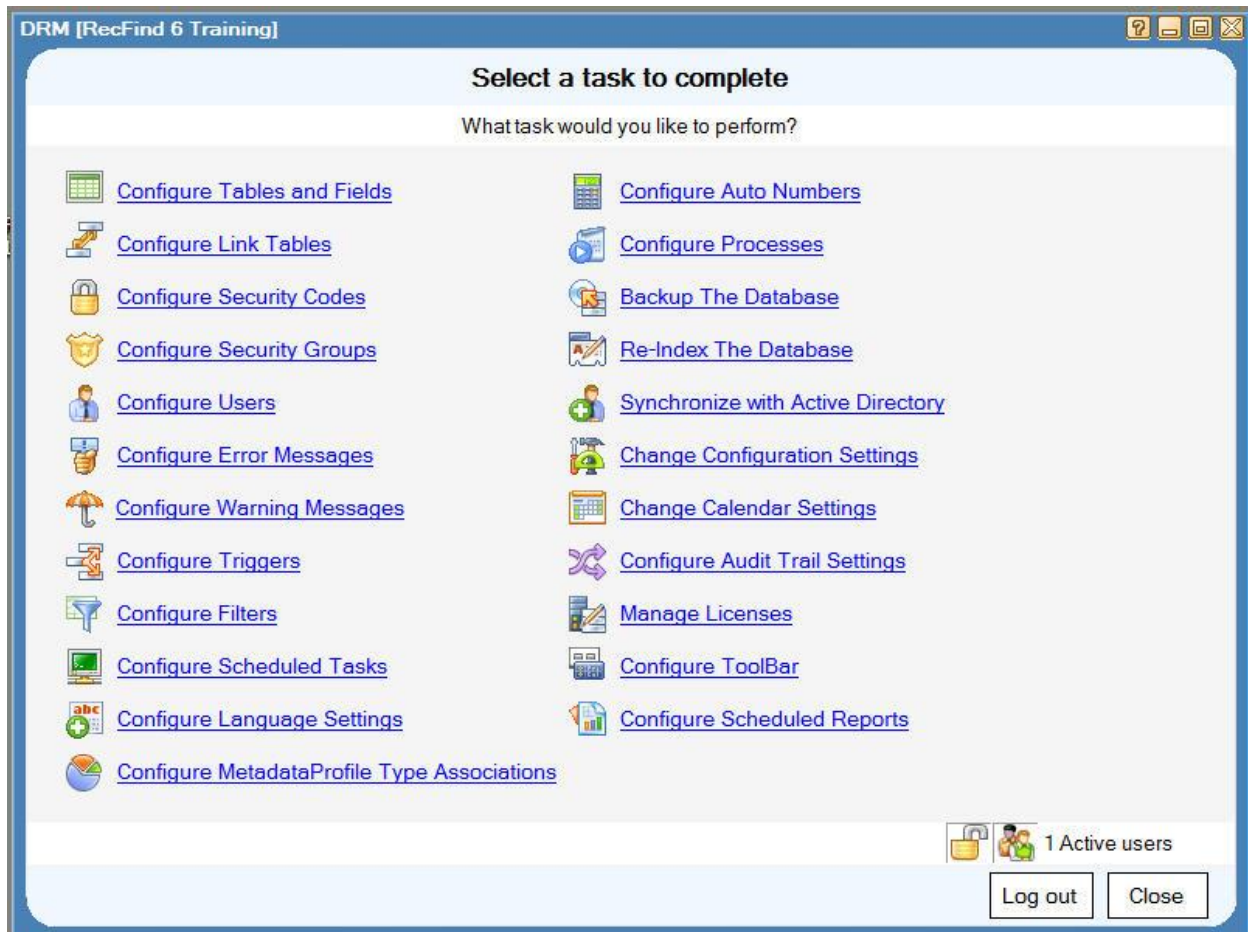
DRM [RecFind 6 Training]

Select a task to complete

What task would you like to perform?

Configure Tables and Fields
Configure Link Tables
Configure Security Codes
Configure Security Groups
Configure Users
Configure Error Messages
Configure Warning Messages
Configure Triggers
Configure Filters
Configure Scheduled Tasks
Configure Language Settings
Configure MetadataProfile Type Associations

Configure Auto Numbers
Configure Processes
Backup The Database
Re-Index The Database
Synchronize with Active Directory
Change Configuration Settings
Change Calendar Settings
Configure Audit Trail Settings
Manage Licenses
Configure ToolBar
Configure Scheduled Reports

1 Active users

Log out
Close